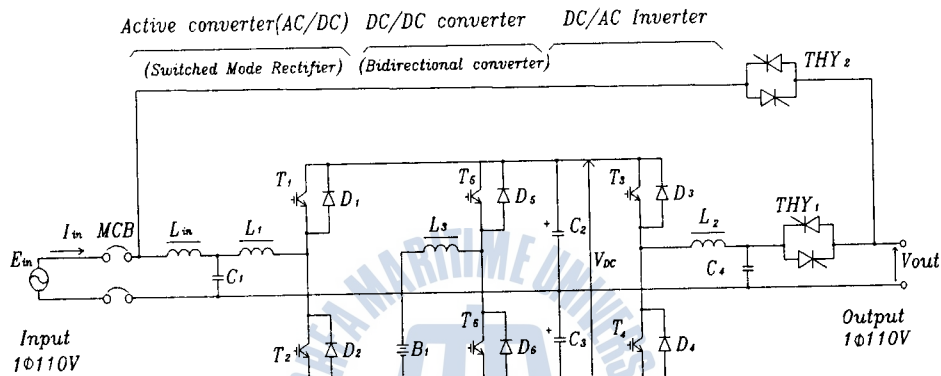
Active converter(AC/DC) DC/DC converter DC/AC Inverter

(Switched Mode Rectifier) (Bidirectional converter)

THY 2

$T_1$ $D_1$ $T_5$ $D_5$ $T_3$ $D_3$

$L_3$ $C_2$ $V_{DC}$ $L_2$ THY 1

$I_{in}$ MCB $L_{in}$ $L_1$

$E_{in}$ $C_1$ $C_4$ Vout

Input 1Φ110V

Output 1Φ110V

$T_6$ $C_3$ $T_4$

$T_2$ $D_2$ $B_1$ $D_6$ $D_4$